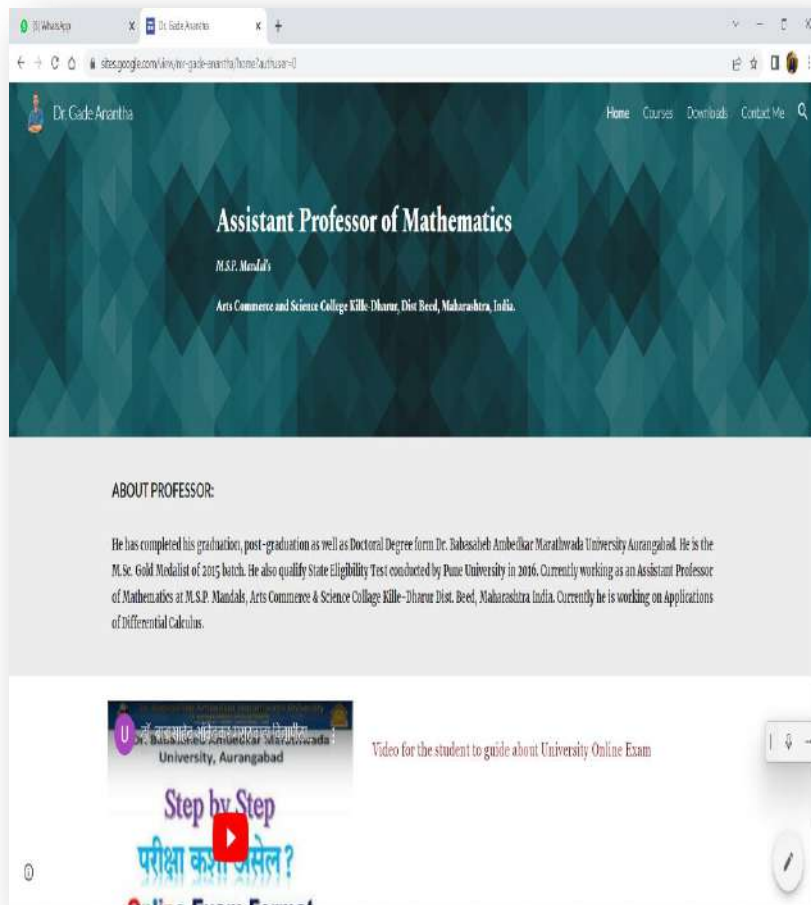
(3) WhatsApp
Dr. Gade Anantha
sites.google.com/view/dr-gade-anantha/home?authuser=0

Dr. Gade Anantha
Home Courses Downloads Contact Me

Assistant Professor of Mathematics

M.S.P. Mandal's

Arts Commerce and Science College Kille-Dharur, Dist Beed, Maharashtra, India.

ABOUT PROFESSOR:

He has completed his graduation, post-graduation as well as Doctoral Degree form Dr. Babasaheb Ambedkar Marathwada University Aurangabad. He is the M.Sc. Gold Medalist of 2015 batch. He also qualify State Eligibility Test conducted by Pune University in 2016. Currently working as an Assistant Professor of Mathematics at M.S.P. Mandals, Arts Commerce & Science Collage Kille-Dharur Dist. Beed, Maharashtra India. Currently he is working on Applications of Differential Calculus.

डॉ. बाबासाहेब आंबेडकर मराठवाडा विद्यापीठ
Dr. Babasaheb Ambedkar Marathwada University, Aurangabad
Step by Step
परीक्षा कशी असेल ?
Online Exam Format

Video for the student to guide about University Online Exam